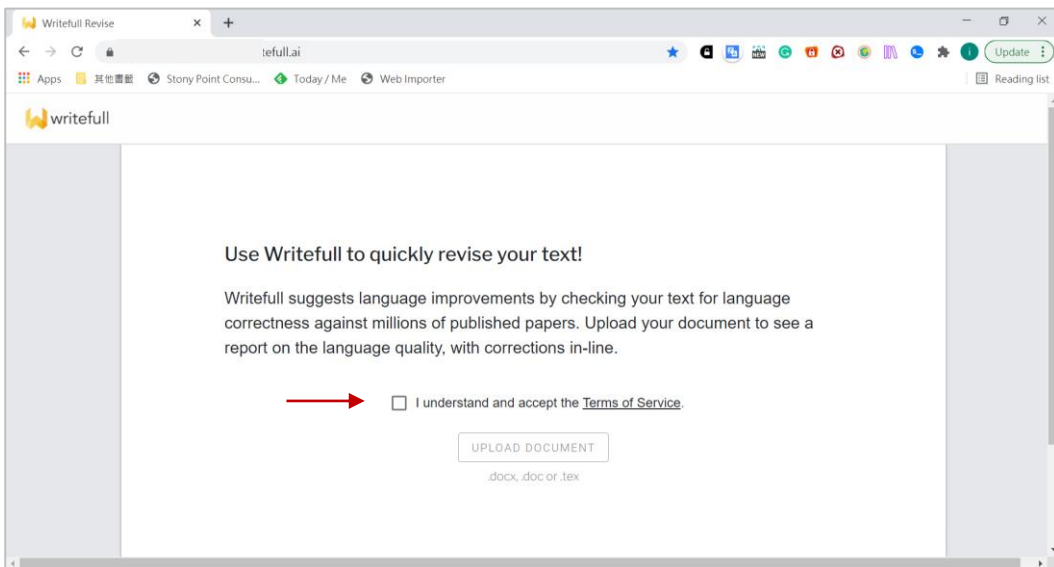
Writefull Revise ×
+
tefull.ai
Update
Apps 其他書籤 Stony Point Consu... Today / Me Web Importer
Reading list
writefull

Use Writefull to quickly revise your text!

Writefull suggests language improvements by checking your text for language correctness against millions of published papers. Upload your document to see a report on the language quality, with corrections in-line.

I understand and accept the Terms of Service.

UPLOAD DOCUMENT
.docx, .doc or .tex